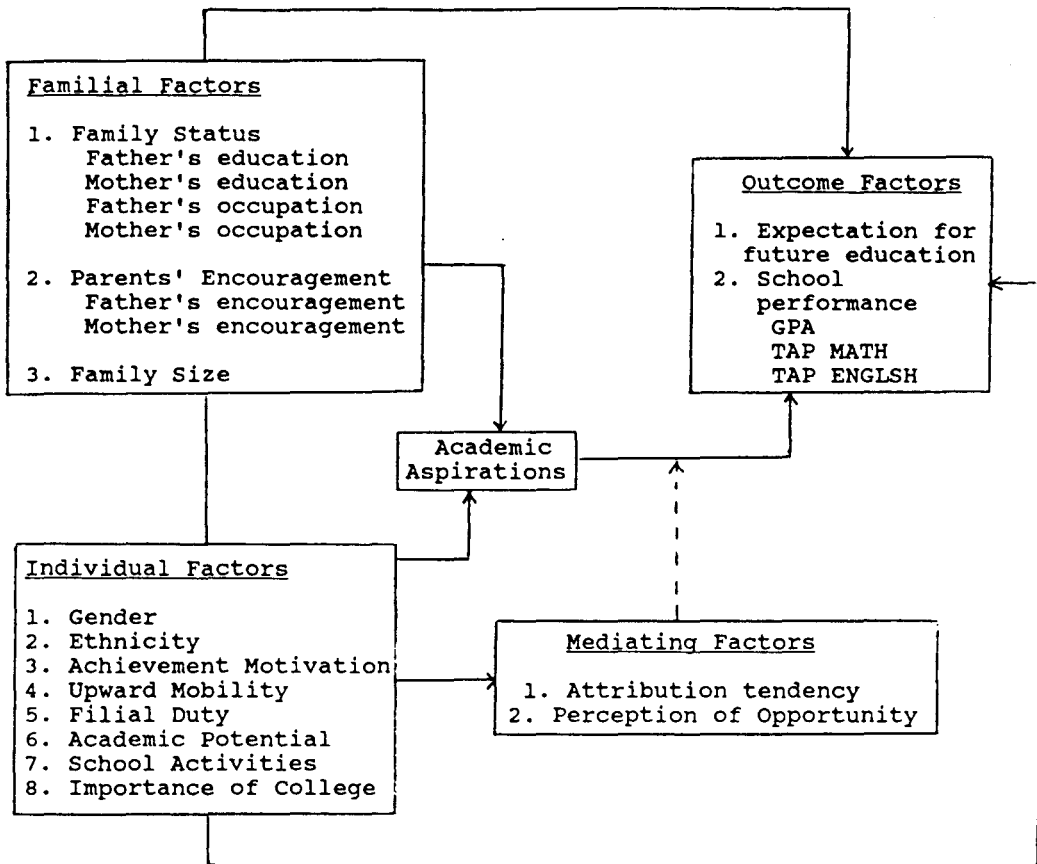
Familial Factors

1. Family Status
Father's education
Mother's education
Father's occupation
Mother's occupation

2. Parents' Encouragement
Father's encouragement
Mother's encouragement

3. Family Size

Outcome Factors

1. Expectation for future education
2. School performance
GPA
TAP MATH
TAP ENGLSH

Academic Aspirations

Individual Factors

1. Gender
2. Ethnicity
3. Achievement Motivation
4. Upward Mobility
5. Filial Duty
6. Academic Potential
7. School Activities
8. Importance of College

Mediating Factors

1. Attribution tendency
2. Perception of Opportunity